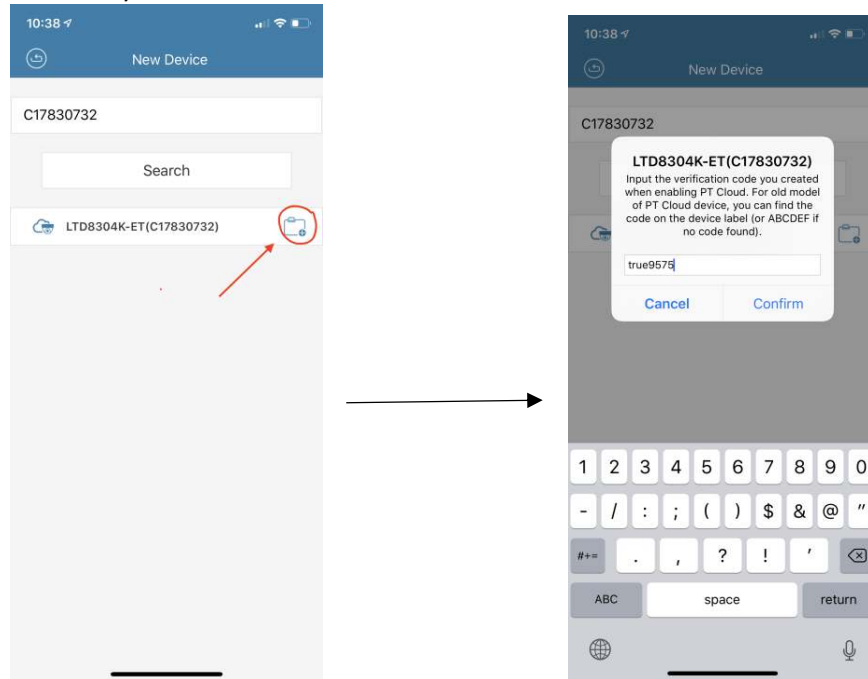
10:38

New Device

C17830732

Search

LTD8304K-ET(C17830732)

10:38

New Device

C17830732

LTD8304K-ET(C17830732)

Input the verification code you created when enabling PT Cloud. For old model of PT Cloud device, you can find the code on the device label (or ABCDEF if no code found).

true9575

Cancel

Confirm

1 2 3 4 5 6 7 8 9 0

- / : ; ( ) $ & @ "

#+= . , ? ! '

ABC

space

return